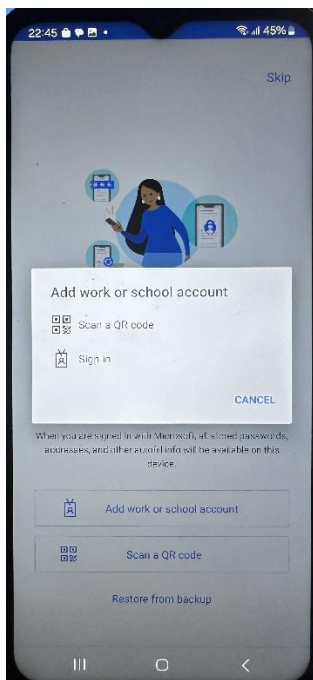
22:45 45%

Skip

Add work or school account

Scan a QR code

Sign in

CANCEL

When you are signed in with Microsoft, all stored passwords, addresses, and other autofill info will be available on this device.

Add work or school account

Scan a QR code

Restore from backup